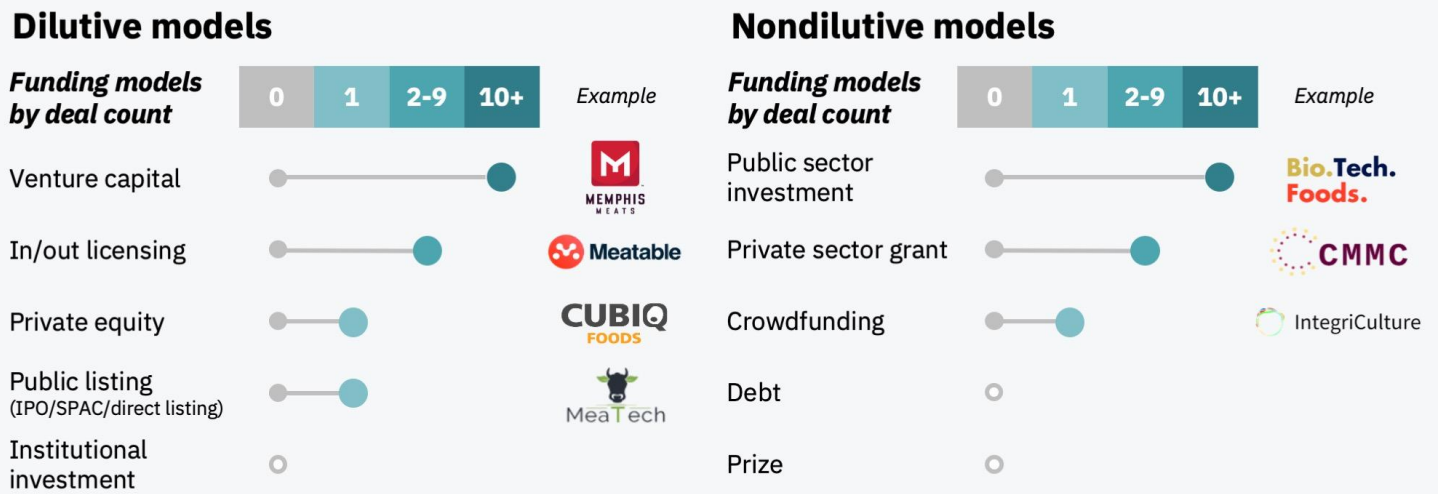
Dilutive models

| Funding models by deal count | 0 | 1 | 2-9 | 10+ | Example |
|---|---|---|---|---|---|
| Venture capital | | | | | MEMPHIS MEATS |
| In/out licensing | | | | | Meatable |
| Private equity | | | | | CUBIQ FOODS |
| Public listing (IPO/SPAC/direct listing) | | | | | MeaTech |
| Institutional investment | | | | | |

Nondilutive models

| Funding models by deal count | 0 | 1 | 2-9 | 10+ | Example |
|---|---|---|---|---|---|
| Public sector investment | | | | | Bio.Tech. Foods. |
| Private sector grant | | | | | CMMC |
| Crowdfunding | | | | | IntegriCulture |
| Debt | | | | | |
| Prize | | | | | |